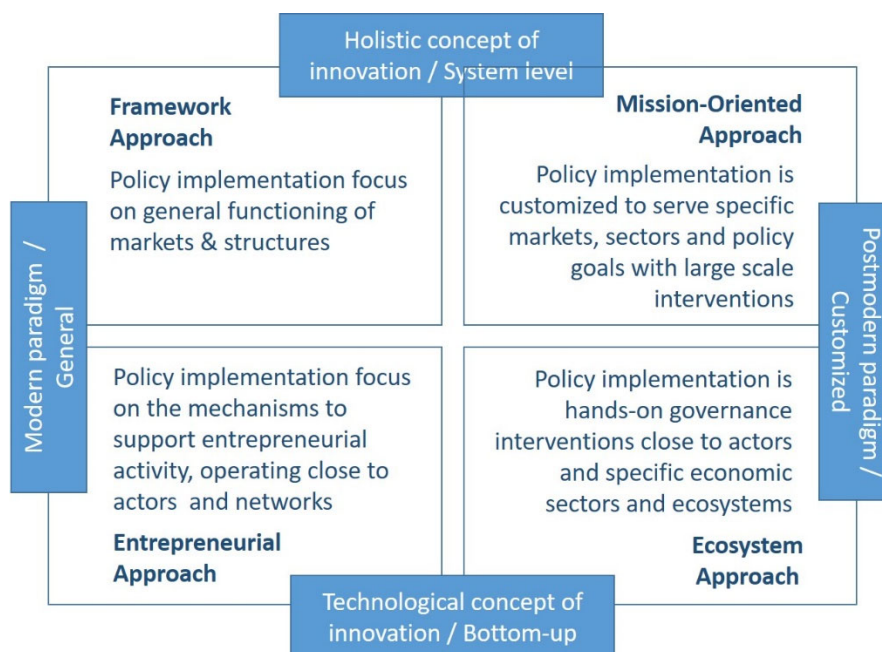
Holistic concept of innovation / System level

Framework Approach

Policy implementation focus on general functioning of markets & structures

Mission-Oriented Approach

Policy implementation is customized to serve specific markets, sectors and policy goals with large scale interventions

Modern paradigm / General

Postmodern paradigm / Customized

Policy implementation focus on the mechanisms to support entrepreneurial activity, operating close to actors and networks

Entrepreneurial Approach

Policy implementation is hands-on governance interventions close to actors and specific economic sectors and ecosystems

Ecosystem Approach

Technological concept of innovation / Bottom-up